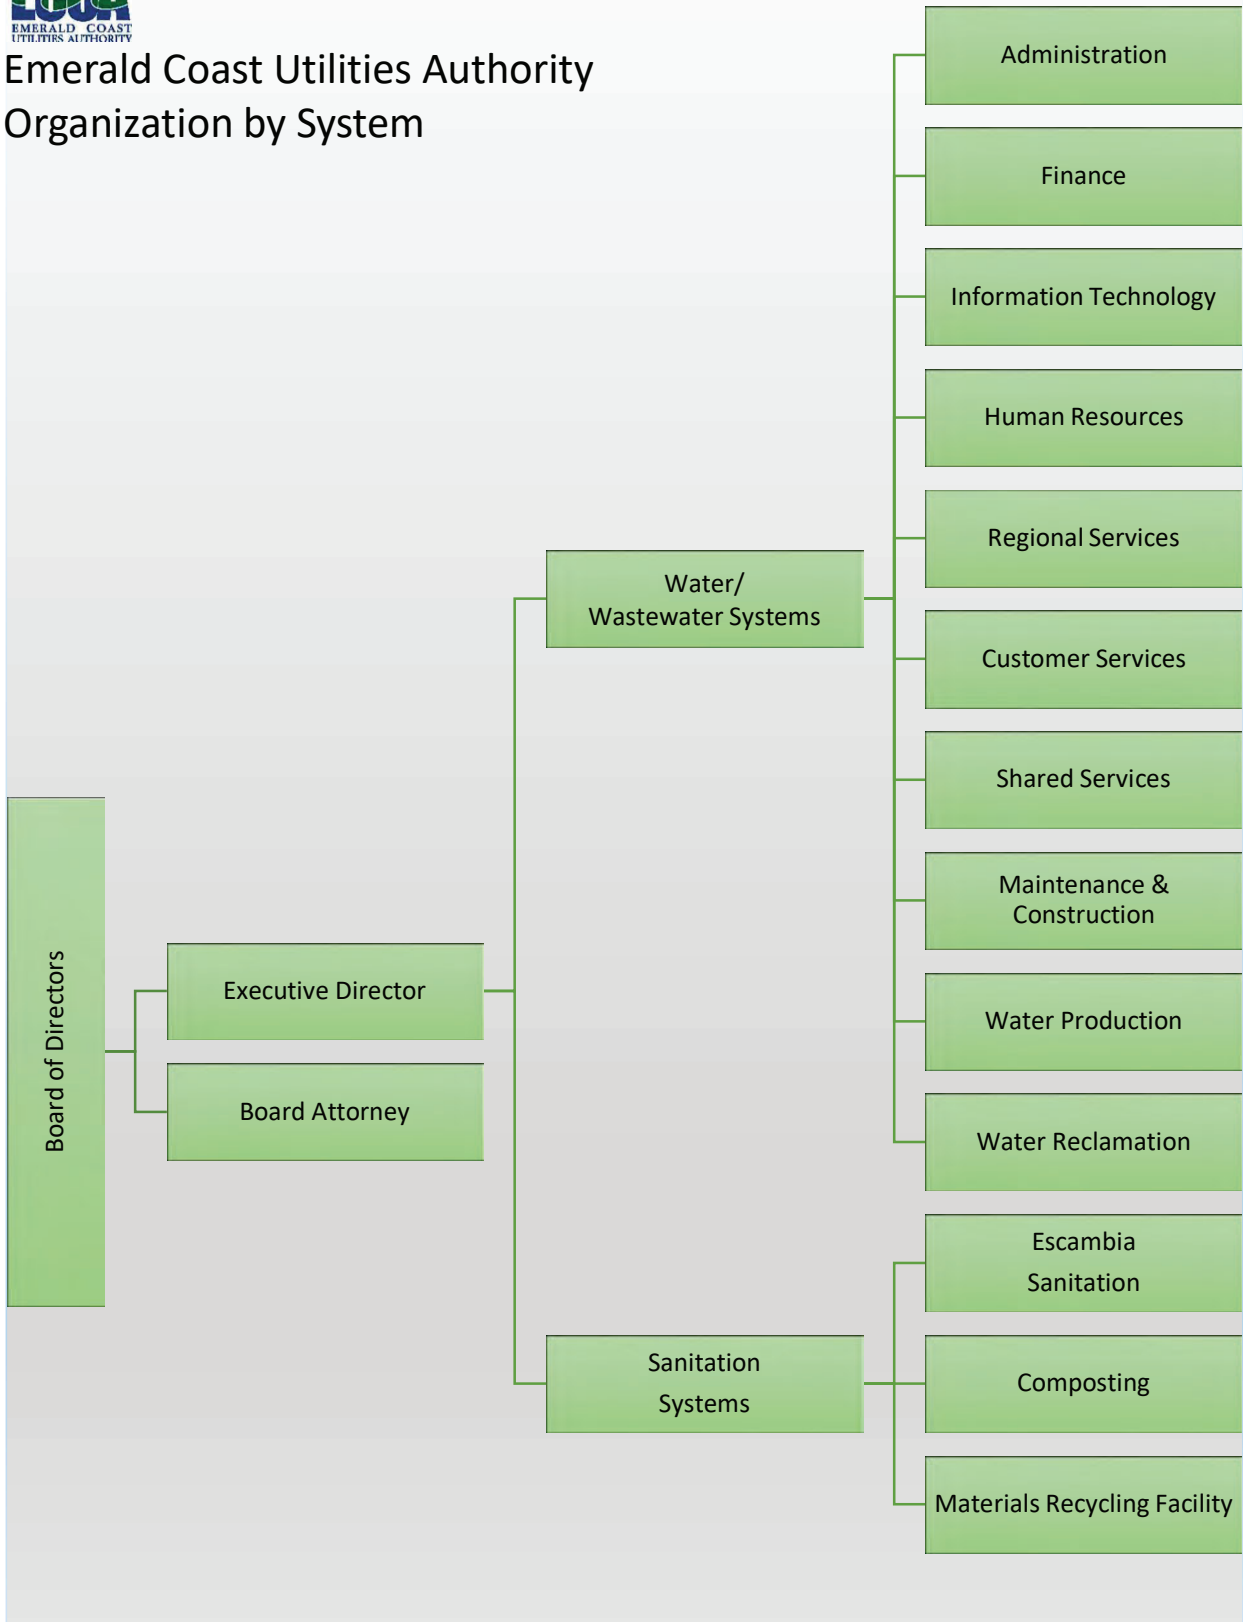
EMERALD COAST UTILITIES AUTHORITY

Emerald Coast Utilities Authority
Organization by System

Board of Directors

Executive Director

Board Attorney

Water/ Wastewater Systems

Sanitation Systems

Administration

Finance

Information Technology

Human Resources

Regional Services

Customer Services

Shared Services

Maintenance & Construction

Water Production

Water Reclamation

Escambia Sanitation

Composting

Materials Recycling Facility